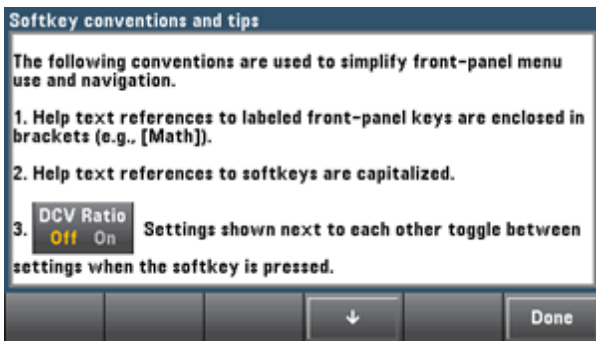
Softkey conventions and tips

The following conventions are used to simplify front-panel menu use and navigation.

1. Help text references to labeled front-panel keys are enclosed in brackets (e.g., [Math]).

2. Help text references to softkeys are capitalized.

3. DCV Ratio Off On Settings shown next to each other toggle between settings when the softkey is pressed.

↓

Done